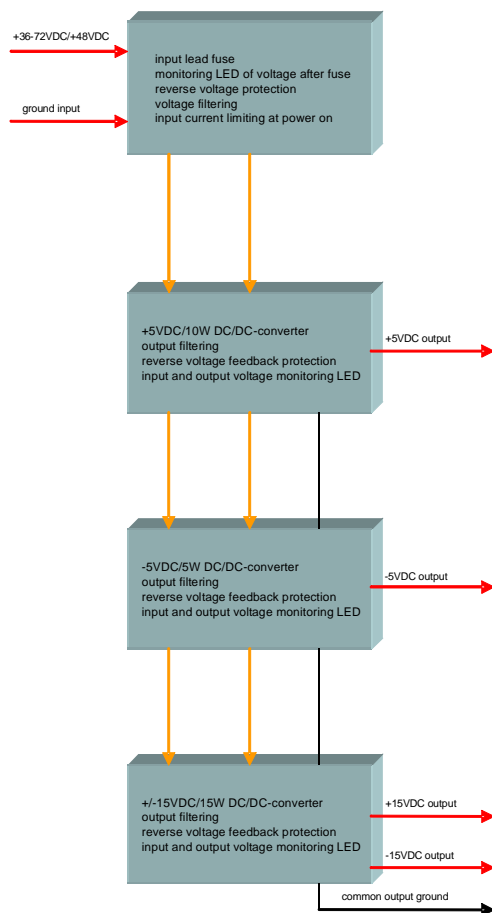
+36-72VDC/+48VDC

ground input

input lead fuse
monitoring LED of voltage after fuse
reverse voltage protection
voltage filtering
input current limiting at power on

+5VDC/10W DC/DC-converter
output filtering
reverse voltage feedback protection
input and output voltage monitoring LED

+5VDC output

-5VDC/5W DC/DC-converter
output filtering
reverse voltage feedback protection
input and output voltage monitoring LED

-5VDC output

+/-15VDC/15W DC/DC-converter
output filtering
reverse voltage feedback protection
input and output voltage monitoring LED

+15VDC output

-15VDC output

common output ground